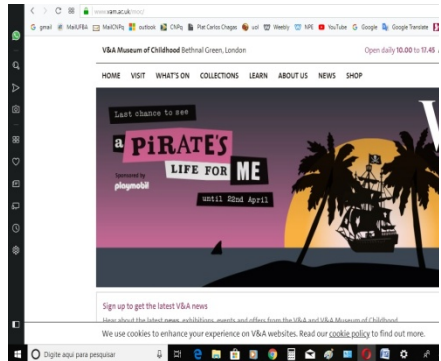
www.vam.ac.uk/moc/

G gmail MailUFBA MailCNPq outlook CNPq Plat Carlos Chagas ucl Weebly NPE YouTube Google Google Translate

V&A Museum of Childhood Bethnal Green, London

Open daily 10.00 to 17.45

HOME VISIT WHAT'S ON COLLECTIONS LEARN ABOUT US NEWS SHOP

Last chance to see

a PIRATE'S LIFE FOR ME

Sponsored by playmobil

until 22nd April

Sign up to get the latest V&A news

Hear about the latest news, exhibitions, events and offers from the V&A and V&A Museum of Childhood

We use cookies to enhance your experience on V&A websites. Read our cookie policy to find out more.

Digite aqui para pesquisar